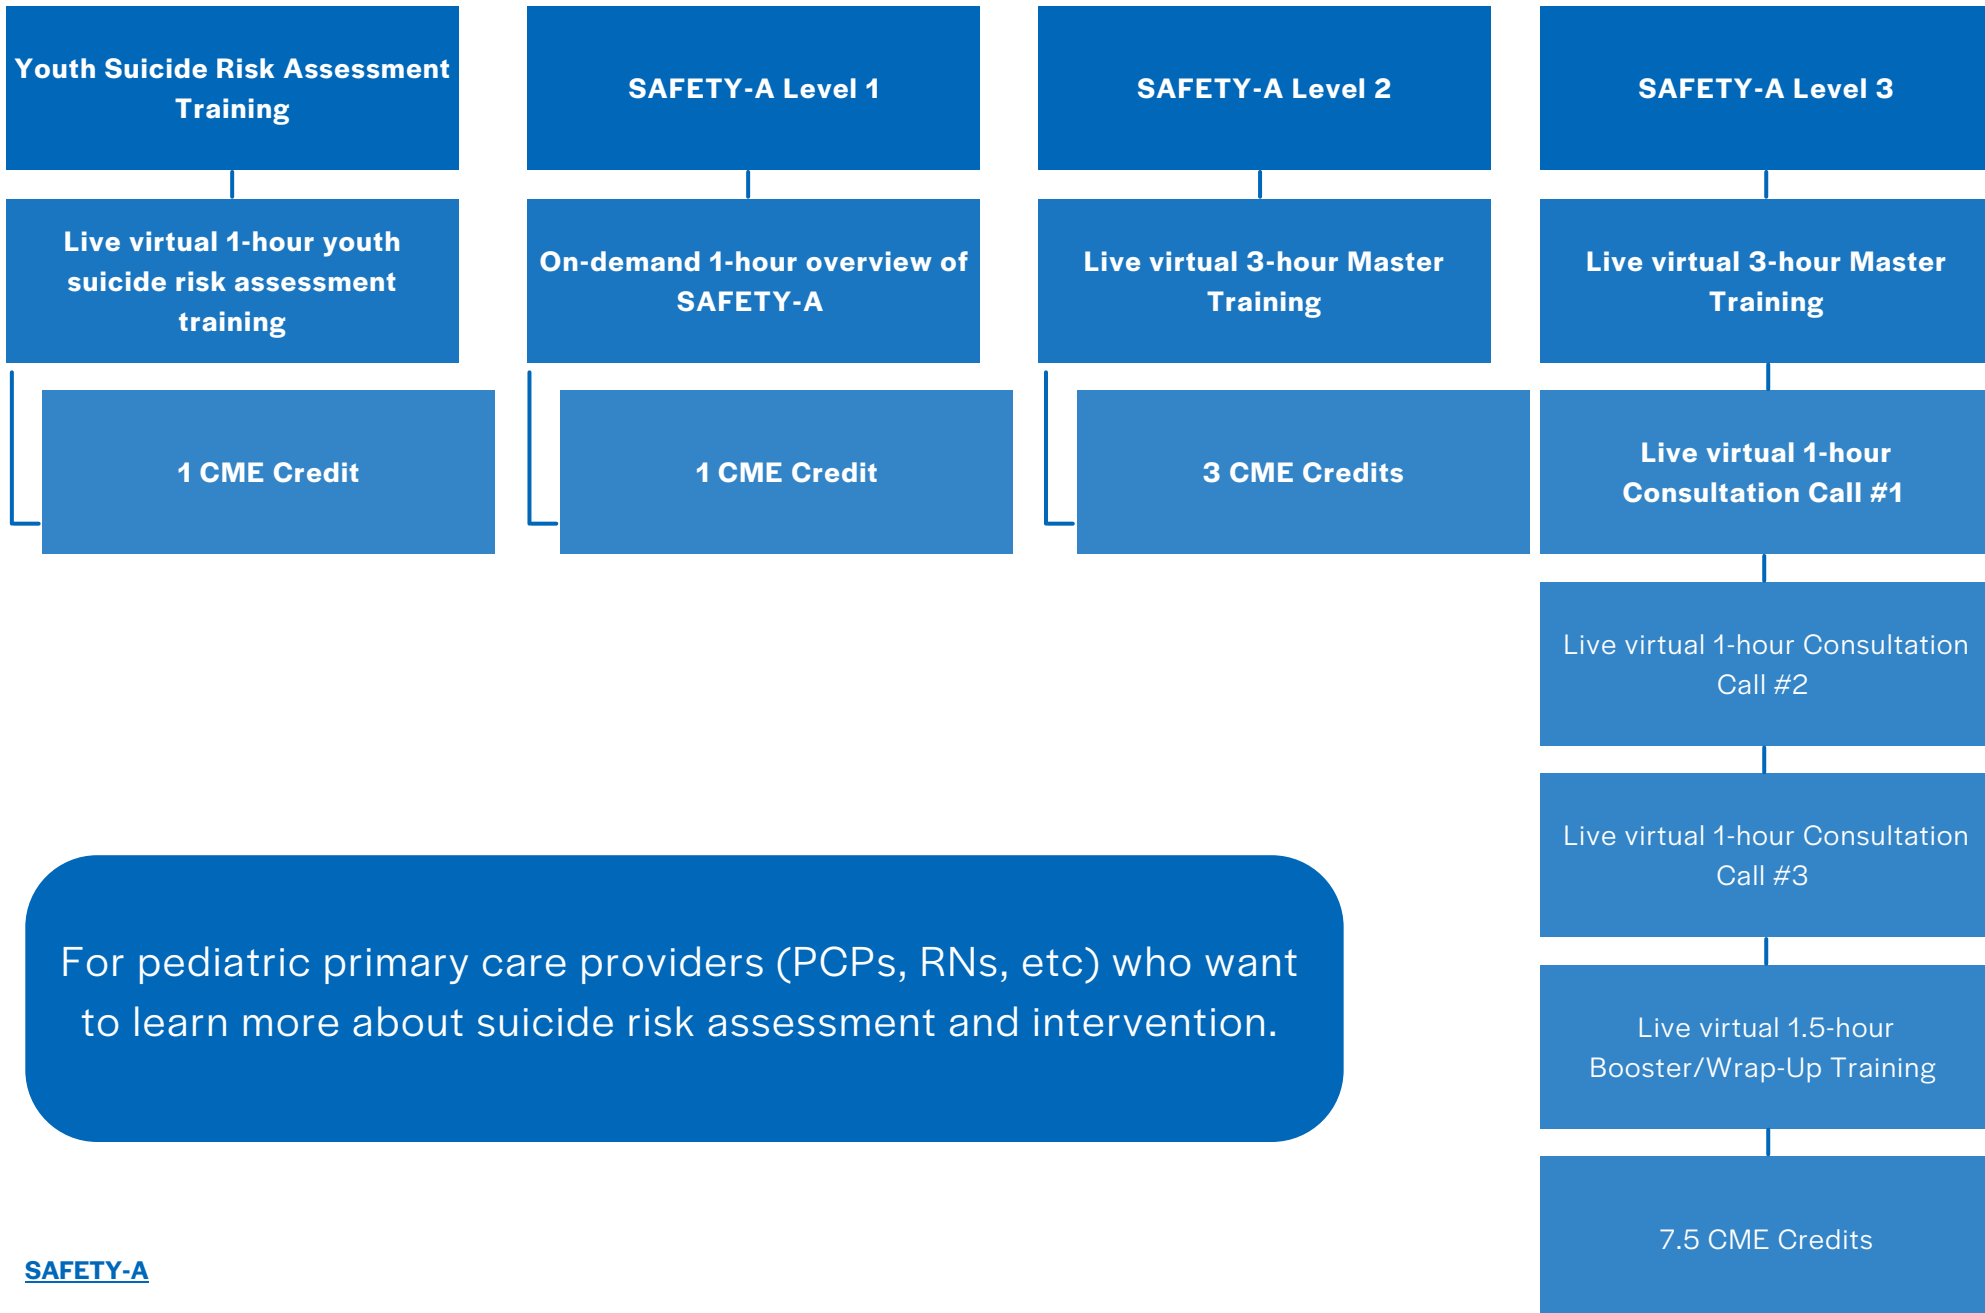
Youth Suicide Risk Assessment Training

Live virtual 1-hour youth suicide risk assessment training

1 CME Credit

SAFETY-A Level 1

On-demand 1-hour overview of SAFETY-A

1 CME Credit

SAFETY-A Level 2

Live virtual 3-hour Master Training

3 CME Credits

SAFETY-A Level 3

Live virtual 3-hour Master Training

Live virtual 1-hour Consultation Call #1

Live virtual 1-hour Consultation Call #2

Live virtual 1-hour Consultation Call #3

Live virtual 1.5-hour Booster/Wrap-Up Training

7.5 CME Credits

For pediatric primary care providers (PCPs, RNs, etc) who want to learn more about suicide risk assessment and intervention.

SAFETY-A